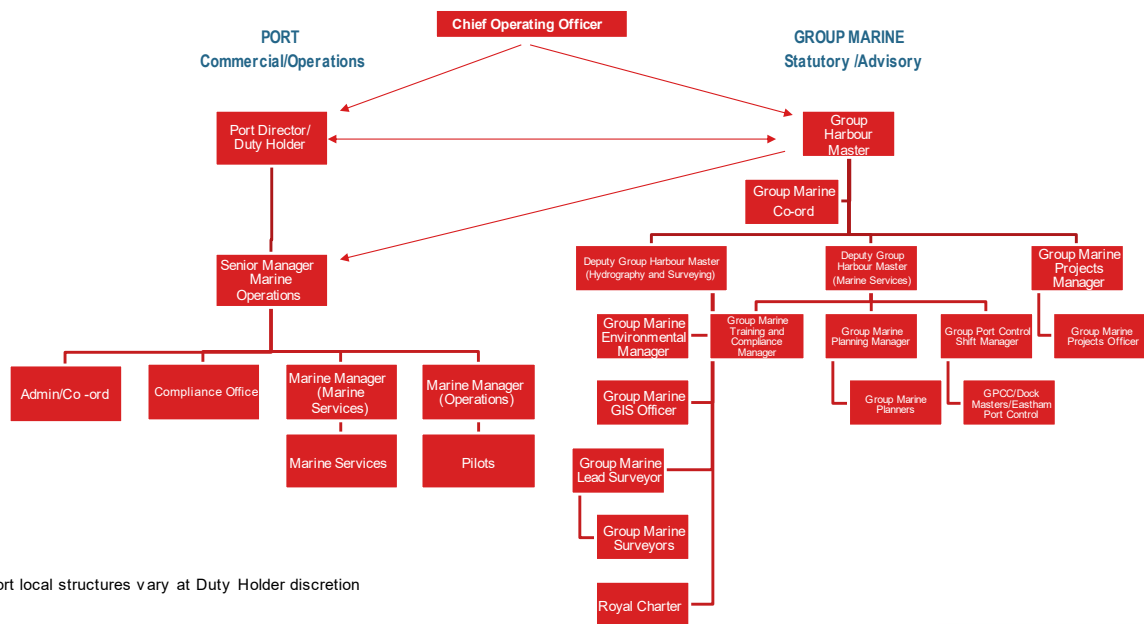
Chief Operating Officer

PORT
Commercial/Operations

GROUP MARINE
Statutory /Advisory

Port Director/ Duty Holder

Group Harbour Master

Group Marine Co-ord

Senior Manager Marine Operations

Deputy Group Harbour Master (Hydrography and Surveying)

Deputy Group Harbour Master (Marine Services)

Group Marine Projects Manager

Admin/Co -ord

Compliance Office

Marine Manager (Marine Services)

Marine Manager (Operations)

Marine Services

Pilots

Group Marine Environmental Manager

Group Marine Training and Compliance Manager

Group Marine Planning Manager

Group Port Control Shift Manager

Group Marine Projects Officer

Group Marine GIS Officer

Group Marine Planners

GPCC/Dock Masters/Eastham Port Control

Group Marine Lead Surveyor

Group Marine Surveyors

Royal Charter

ort local structures vary at Duty Holder discretion